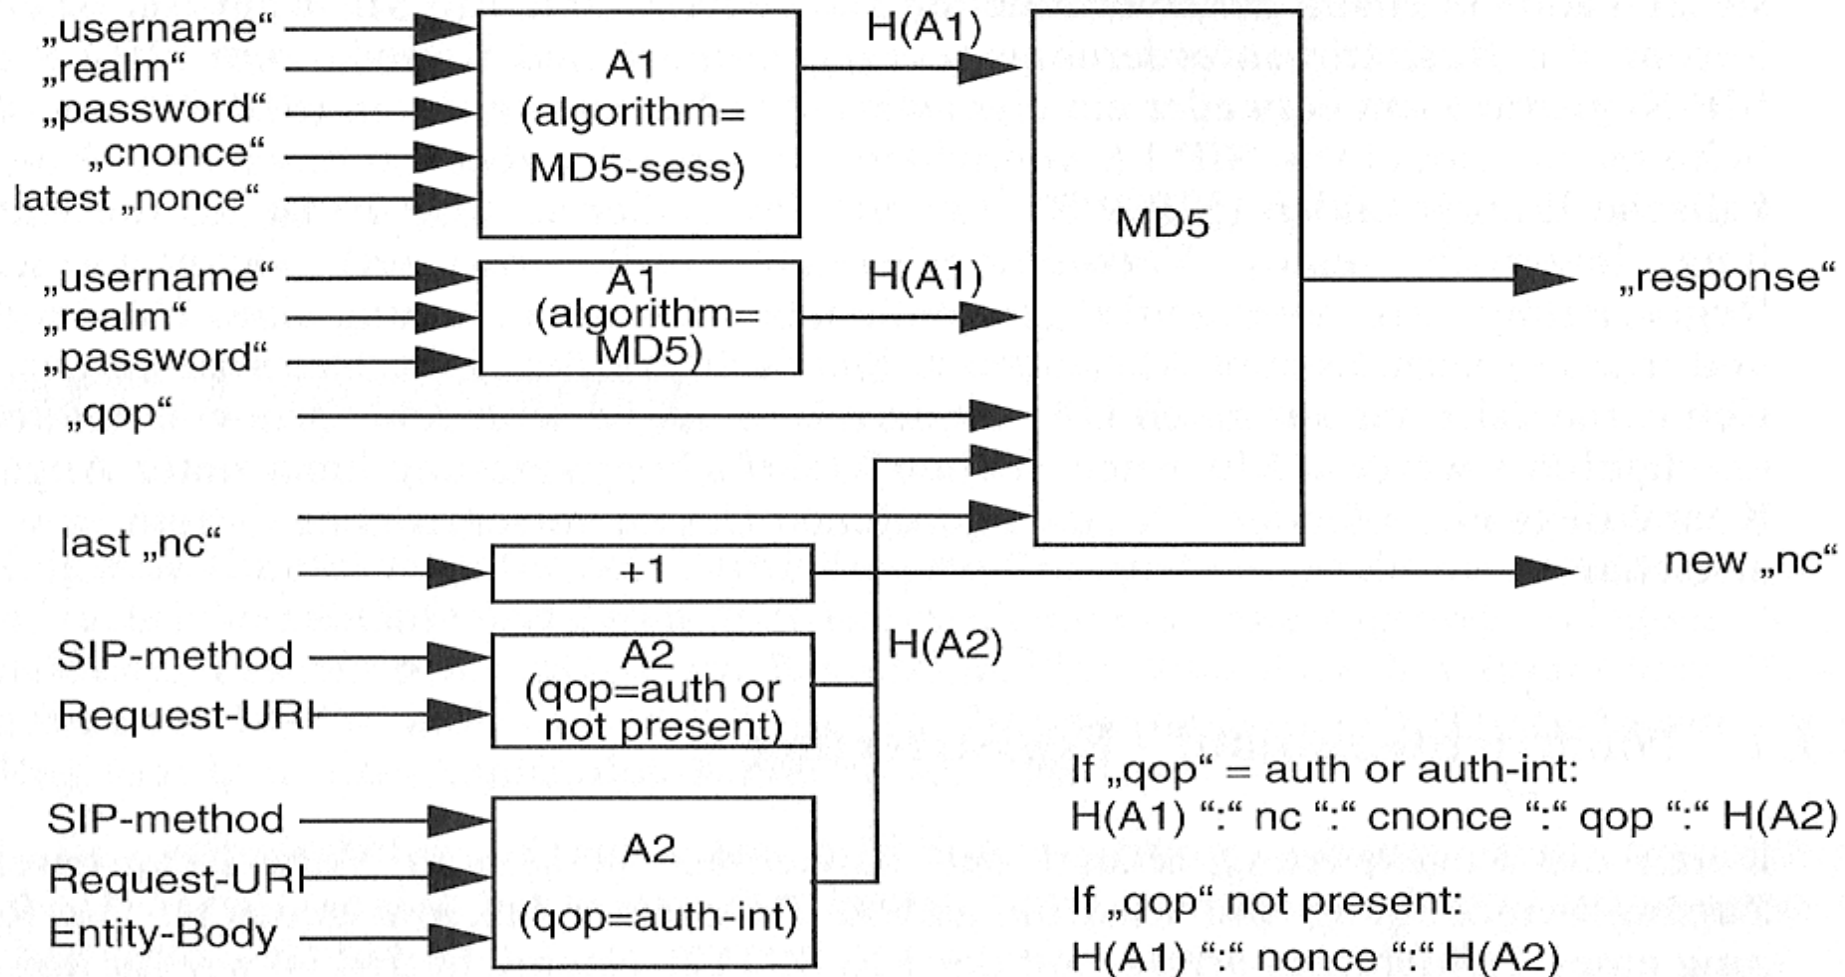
„username“
„realm“
„password“
„cnonce“
latest „nonce“

A1 (algorithm= MD5-sess)

H(A1)

MD5

„username“
„realm“
„password“

A1 (algorithm= MD5)

H(A1)

„response“

„qop“

last „nc“

+1

new „nc“

SIP-method
Request-URI

A2 (qop=auth or not present)

H(A2)

SIP-method
Request-URI
Entity-Body

A2 (qop=auth-int)

If „qop“ = auth or auth-int:
H(A1) “:“ nc “:“ cnonce “:“ qop “:“ H(A2)

If „qop“ not present:
H(A1) “:“ nonce “:“ H(A2)